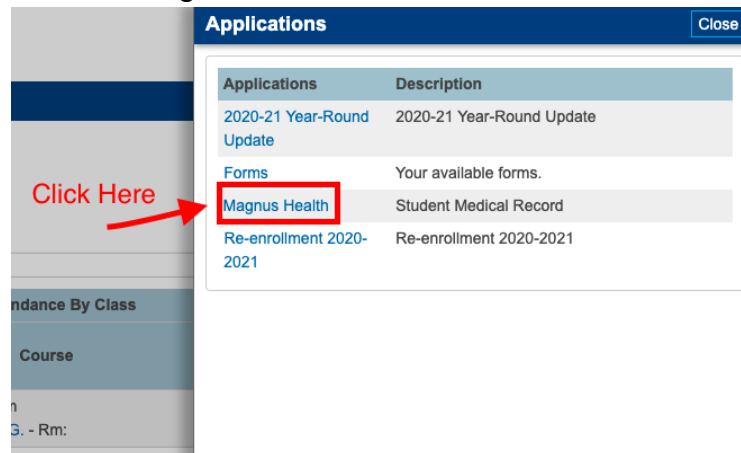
Applications
Close

| Applications | Description |
|---|---|
| 2020-21 Year-Round Update | 2020-21 Year-Round Update |
| Forms | Your available forms. |
| Magnus Health | Student Medical Record |
| Re-enrollment 2020-2021 | Re-enrollment 2020-2021 |

Click Here

ndance By Class
Course
n
G. - Rm: